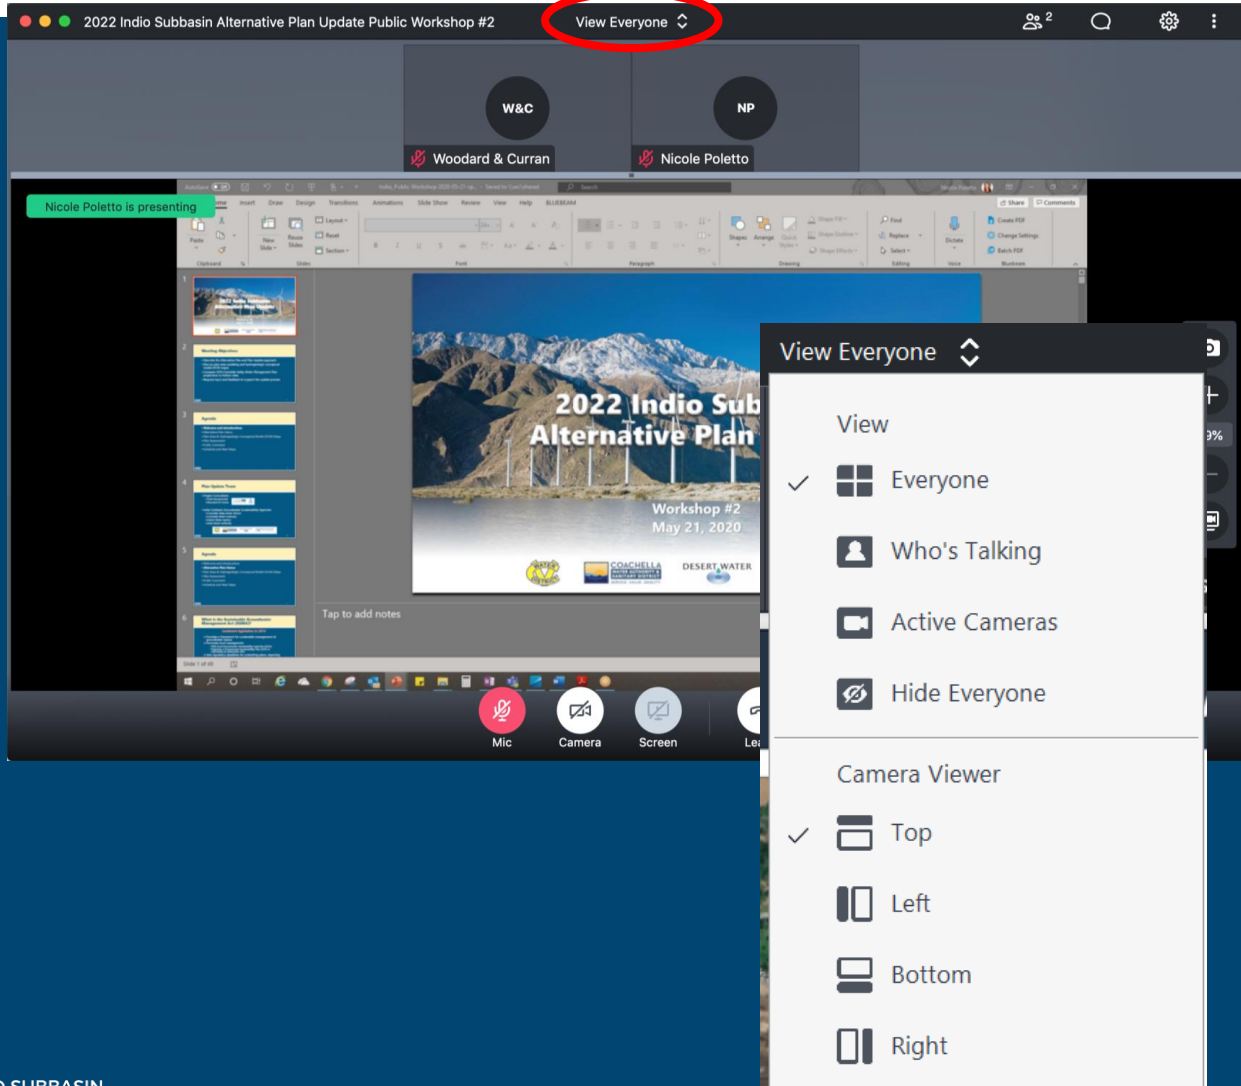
2022 Indio Subbasin Alternative Plan Update Public Workshop #2

View Everyone

2

W&C

Woodard & Curran

NP

Nicole Poletto

Nicole Poletto is presenting

2022 Indio Sub
Alternative Plan

Workshop #2
May 21, 2020

COACHELLA

DESERT WATER

Tap to add notes

Mic

Camera

Screen

Lea

View Everyone

View

Everyone

Who's Talking

Active Cameras

Hide Everyone

Camera Viewer

Top

Left

Bottom

Right

9%

SUBBASIN